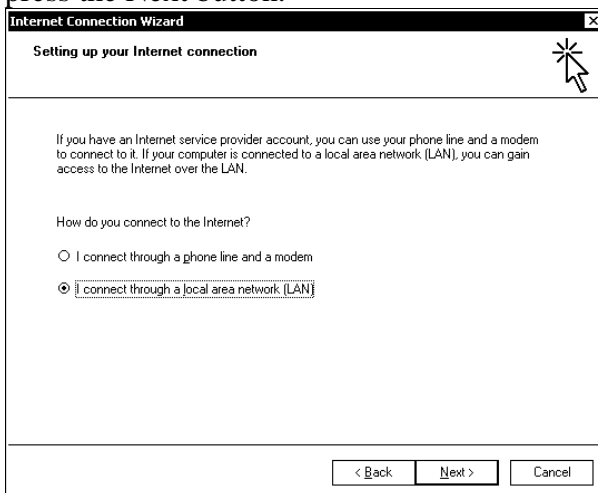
press the Next button.

Internet Connection Wizard

Setting up your Internet connection

If you have an Internet service provider account, you can use your phone line and a modem to connect to it. If your computer is connected to a local area network (LAN), you can gain access to the Internet over the LAN.

How do you connect to the Internet?

○ I connect through a phone line and a modem

⊙ I connect through a local area network (LAN)

< Back Next > Cancel